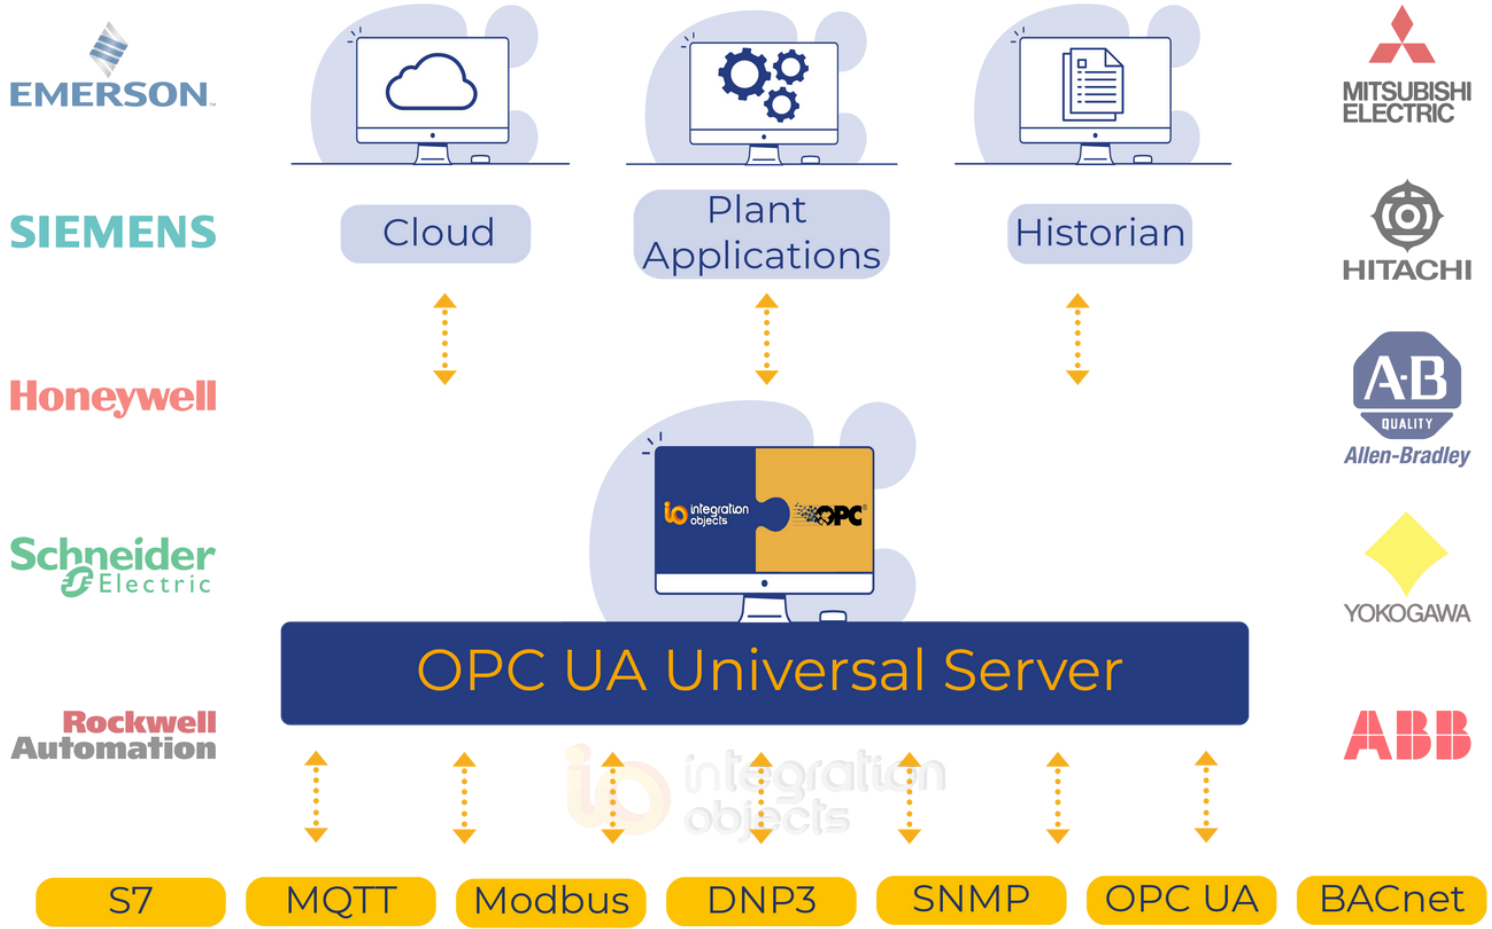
EMERSON.

SIEMENS

Honeywell

Schneider Electric

Rockwell Automation

Cloud

Plant Applications

Historian

io integration objects

OPC

OPC UA Universal Server

io integration objects

MITSUBISHI ELECTRIC

HITACHI

AB QUALITY Allen-Bradley

YOKOGAWA

ABB

S7

MQTT

Modbus

DNP3

SNMP

OPC UA

BACnet